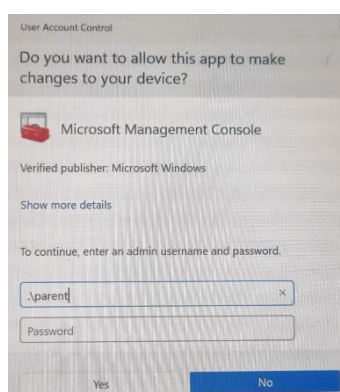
User Account Control

Do you want to allow this app to make changes to your device?

Microsoft Management Console

Verified publisher: Microsoft Windows

Show more details

To continue, enter an admin username and password.

.\parent

×

Password

Yes

No